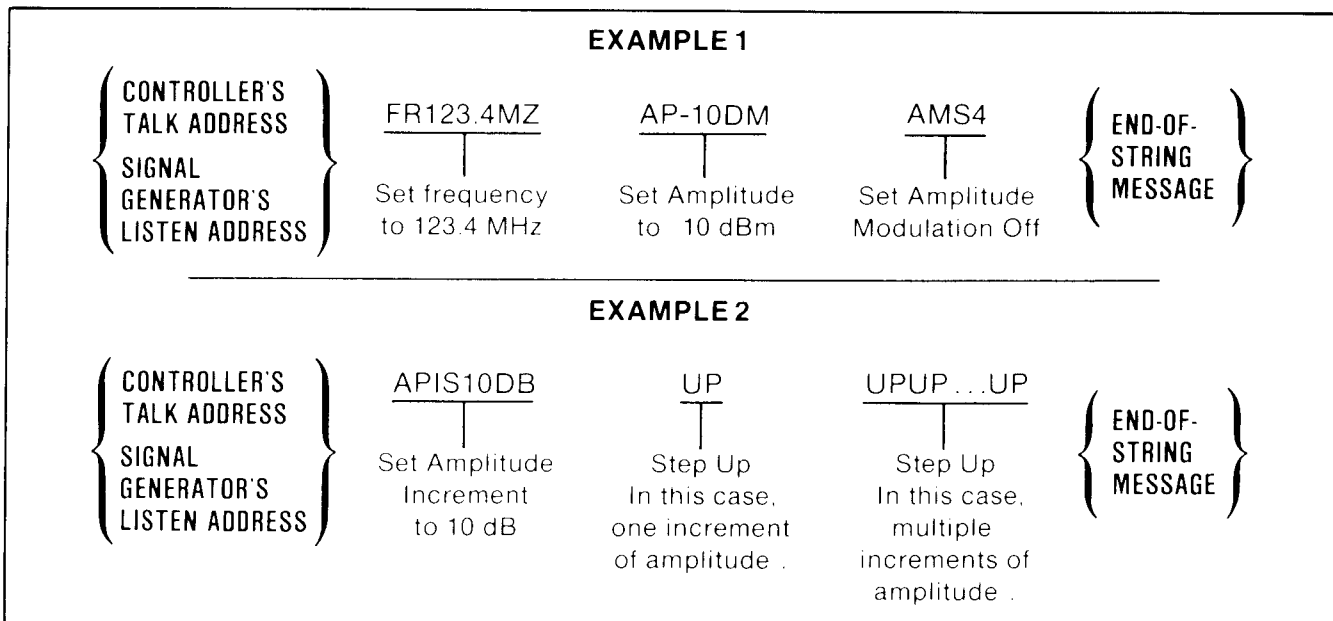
EXAMPLE 1

CONTROLLER'S TALK ADDRESS
SIGNAL GENERATOR'S LISTEN ADDRESS

FR123.4MZ
Set frequency to 123.4 MHz

AP-10DM
Set Amplitude to 10 dBm

AMS4
Set Amplitude Modulation Off

END-OF-STRING MESSAGE

EXAMPLE 2

CONTROLLER'S TALK ADDRESS
SIGNAL GENERATOR'S LISTEN ADDRESS

APIS10DB
Set Amplitude Increment to 10 dB

UP
Step Up In this case, one increment of amplitude .

UPUP . . . UP
Step Up In this case, multiple increments of amplitude .

END-OF-STRING MESSAGE